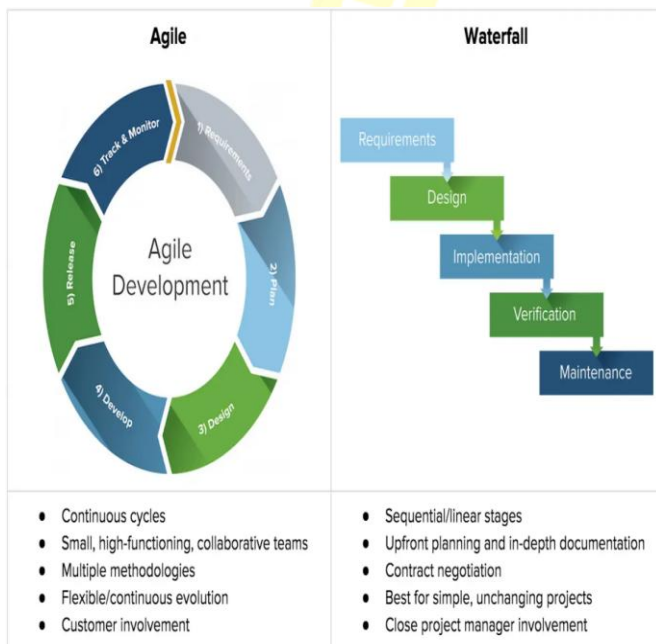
Agile

Agile Development

1) Requirements

2) Plan

3) Design

4) Develop

5) Release

6) Track & Monitor

- Continuous cycles
- Small, high-functioning, collaborative teams
- Multiple methodologies
- Flexible/continuous evolution
- Customer involvement

Waterfall

Requirements

Design

Implementation

Verification

Maintenance

- Sequential/linear stages
- Upfront planning and in-depth documentation
- Contract negotiation
- Best for simple, unchanging projects
- Close project manager involvement